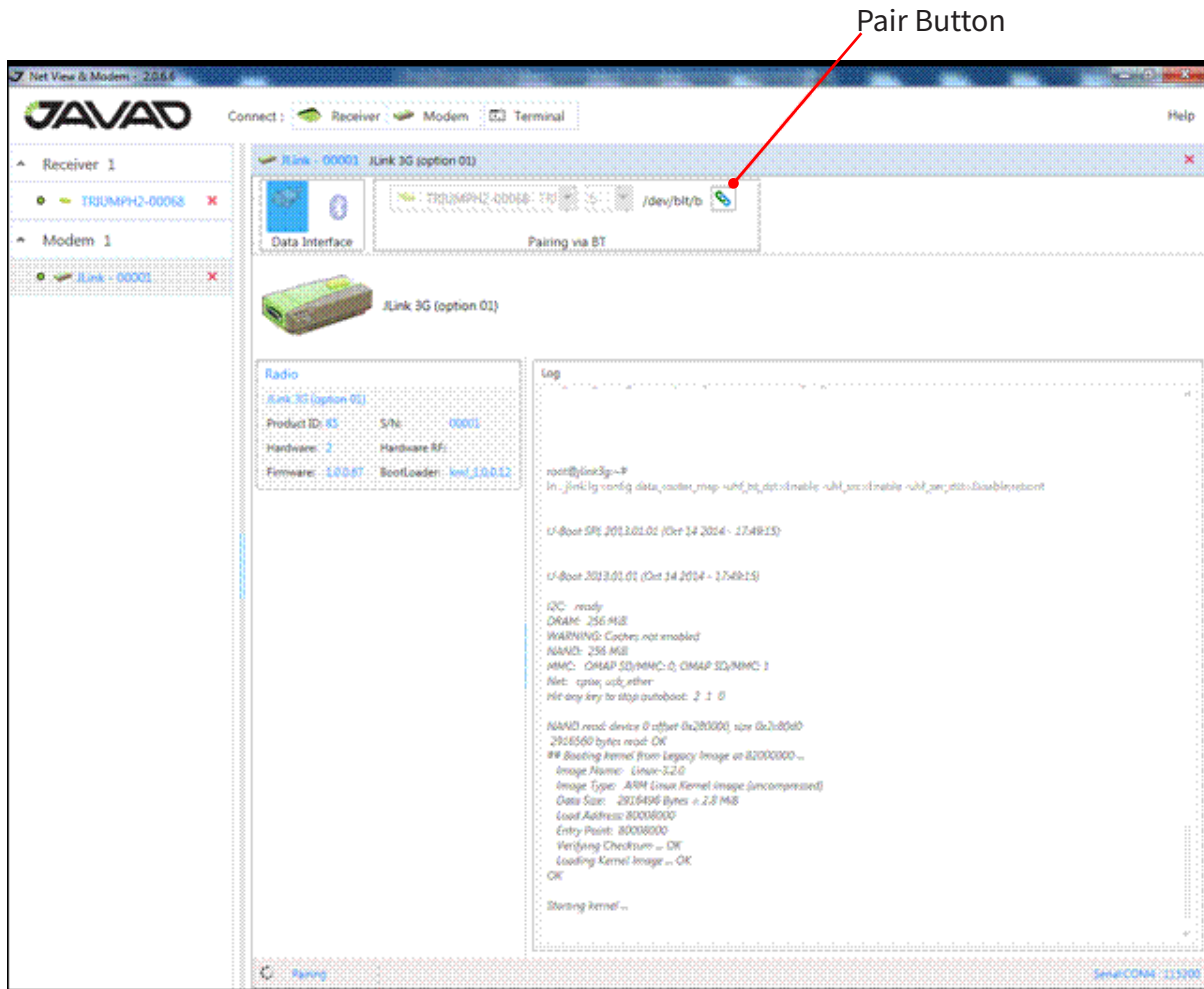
Pair Button

Net View & Modem - 2.0.6.6

JAVAD

Connect : Receiver Modem Terminal

Help

Receiver 1

TRIUMPH2-00068

Modem 1

JLink - 00001

JLink - 00001 JLink 3G (option 01)

Data Interface

TRIUMPH2-00068 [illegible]

/dev/blt/b

Pairing via BT

JLink 3G (option 01)

Radio

JLink 3G (option 01)

Product ID: 85 S/N: 00001

Hardware: 2 Hardware RF:

Firmware: 1.0.0.67 BootLoader: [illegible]

Log

root@jlink3g:~#
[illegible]

U-Boot SPL 2013.01.01 (Oct 14 2014 - 17:49:15)

U-Boot 2013.01.01 (Oct 14 2014 - 17:49:15)

I2C: ready
DRAM: 256 MiB
WARNING: Caches not enabled
NAND: 256 MiB
MMC: OMAP SD/MMC: 0, OMAP SD/MMC: 1
Net: cpsw, usb_ether
Hit any key to stop autoboot: 2 1 0

NAND read: device 0 offset 0x280000, size 0x2c80d0
2916560 bytes read: OK
## Booting kernel from Legacy Image at 82000000 ...
Image Name: Linux-3.2.0
Image Type: ARM Linux Kernel Image (uncompressed)
Data Size: 2916496 Bytes = 2.8 MiB
Load Address: 80008000
Entry Point: 80008000
Verifying Checksum ... OK
Loading Kernel Image ... OK
OK

Starting kernel ...

Pairing

SerialCOM4 : 115200